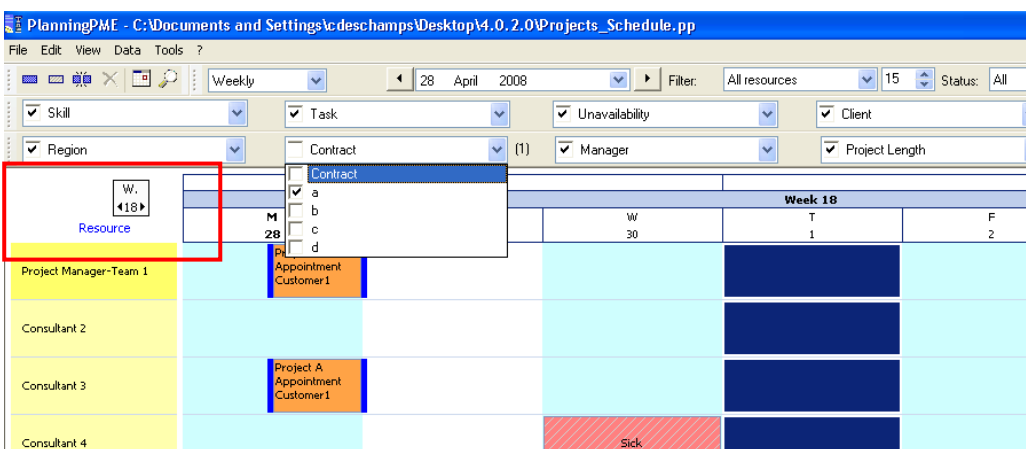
PlanningPME - C:\Documents and Settings\cdeschamps\Desktop\4.0.2.0\Projects_Schedule.pp

File Edit View Data Tools ?

Weekly | 28 April 2008 | Filter: | All resources | 15 | Status: | All

Skill | Task | Unavailability | Client

Region | Contract | (1) | Manager | Project Length

Contract
a
b
c
d

W.
18
Resource

Week 18

| Resource | M 28 | | W 30 | T 1 | F 2 |
|---|---|---|---|---|---|
| Project Manager-Team 1 | Pr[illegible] Appointment Customer1 | | | | |
| Consultant 2 | | | | | |
| Consultant 3 | Project A Appointment Customer1 | | | | |
| Consultant 4 | | | Sick | | |